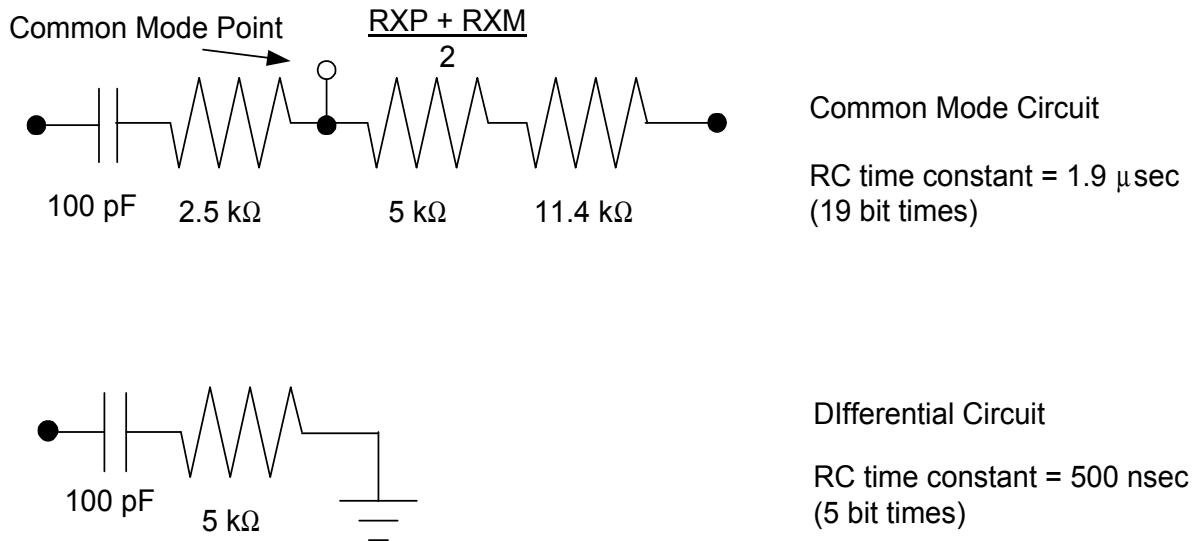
Common Mode Point

$\frac{RXP + RXM}{2}$

100 pF

2.5 kΩ

5 kΩ

11.4 kΩ

Common Mode Circuit

RC time constant = 1.9 μsec (19 bit times)

100 pF

5 kΩ

DIfferential Circuit

RC time constant = 500 nsec (5 bit times)